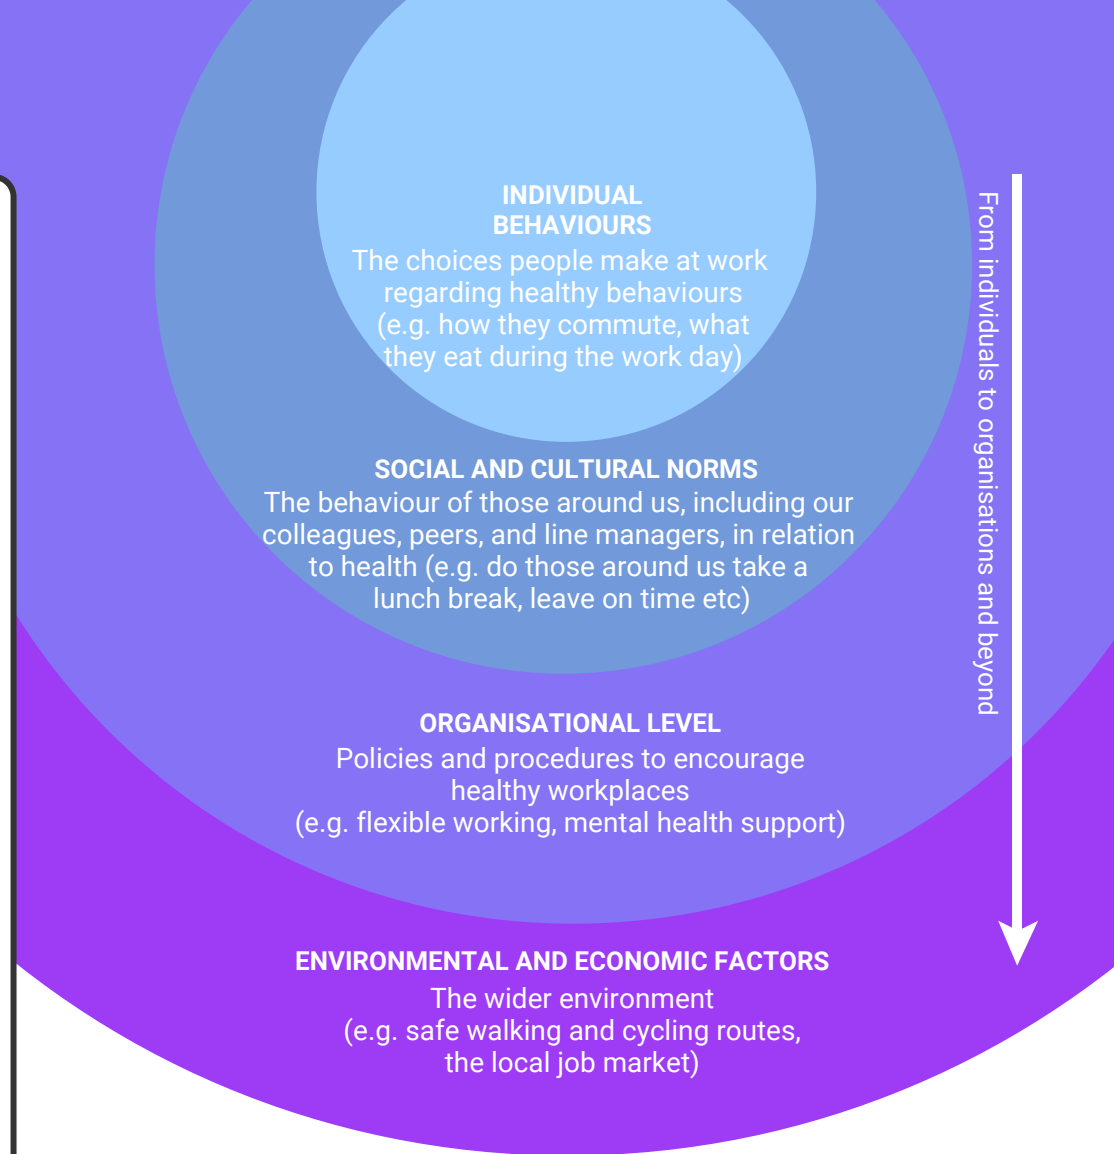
INDIVIDUAL BEHAVIOURS
The choices people make at work regarding healthy behaviours (e.g. how they commute, what they eat during the work day)

SOCIAL AND CULTURAL NORMS
The behaviour of those around us, including our colleagues, peers, and line managers, in relation to health (e.g. do those around us take a lunch break, leave on time etc)

ORGANISATIONAL LEVEL
Policies and procedures to encourage healthy workplaces (e.g. flexible working, mental health support)

ENVIRONMENTAL AND ECONOMIC FACTORS
The wider environment (e.g. safe walking and cycling routes, the local job market)

From individuals to organisations and beyond